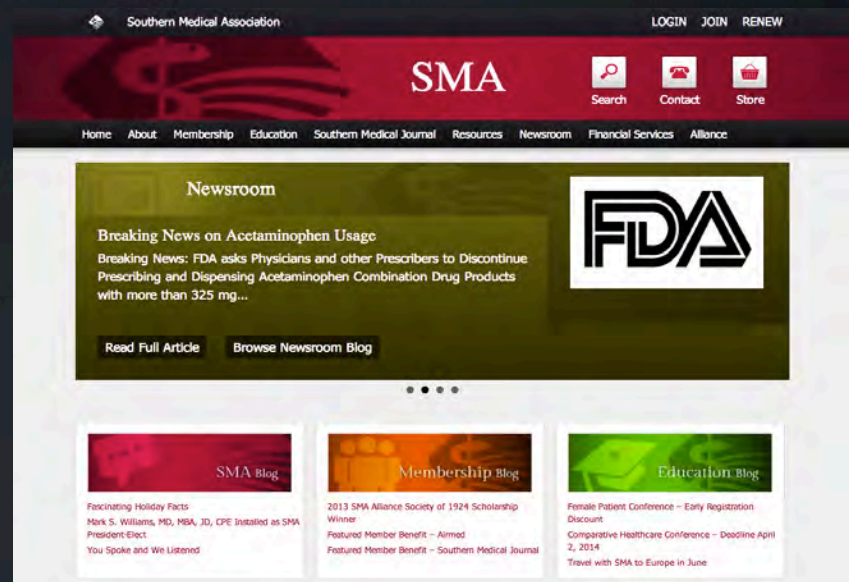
Southern Medical Association

LOGIN JOIN RENEW

SMA

Search Contact Store

Home About Membership Education Southern Medical Journal Resources Newsroom Financial Services Alliance

Newsroom

Breaking News on Acetaminophen Usage

Breaking News: FDA asks Physicians and other Prescribers to Discontinue Prescribing and Dispensing Acetaminophen Combination Drug Products with more than 325 mg...

Read Full Article Browse Newsroom Blog

FDA

SMA Blog

Fascinating Holiday Facts
Mark S. Williams, MD, MBA, JD, CPE Installed as SMA President-Elect
You Spoke and We Listened

Membership Blog

2013 SMA Alliance Society of 1924 Scholarship Winner
Featured Member Benefit – Airmed
Featured Member Benefit – Southern Medical Journal

Education Blog

Female Patient Conference – Early Registration Discount
Comparative Healthcare Conference – Deadline April 2, 2014
Travel with SMA to Europe in June